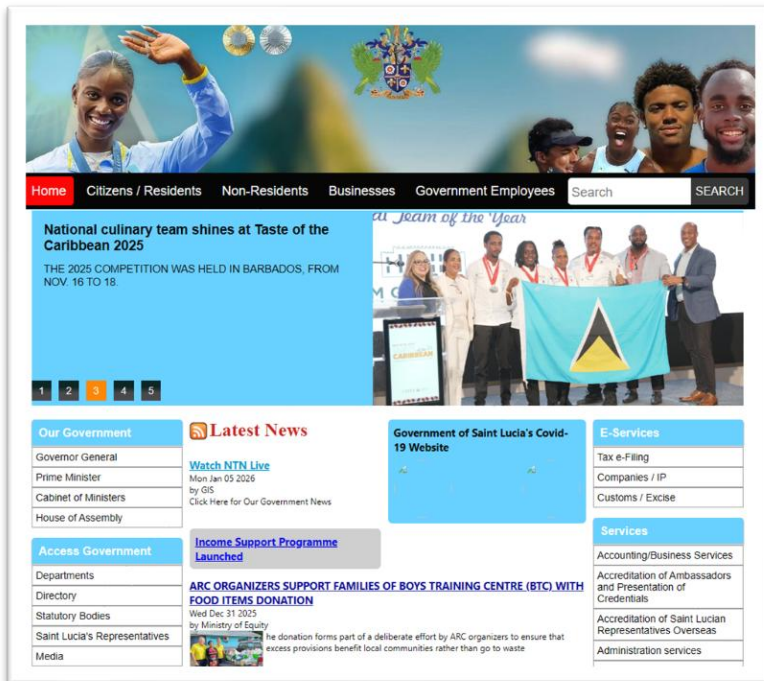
Home Citizens / Residents Non-Residents Businesses Government Employees Search SEARCH

National culinary team shines at Taste of the Caribbean 2025

THE 2025 COMPETITION WAS HELD IN BARBADOS, FROM NOV. 16 TO 18.

al Team of the Year

CARIBBEAN

1 2 3 4 5

Our Government
Governor General
Prime Minister
Cabinet of Ministers
House of Assembly

Access Government
Departments
Directory
Statutory Bodies
Saint Lucia's Representatives
Media

Latest News

Watch NTN Live
Mon Jan 05 2026
by GIS
Click Here for Our Government News

Income Support Programme Launched

ARC ORGANIZERS SUPPORT FAMILIES OF BOYS TRAINING CENTRE (BTC) WITH FOOD ITEMS DONATION
Wed Dec 31 2025
by Ministry of Equity
he donation forms part of a deliberate effort by ARC organizers to ensure that excess provisions benefit local communities rather than go to waste

Government of Saint Lucia's Covid-19 Website

E-Services
Tax e-Filing
Companies / IP
Customs / Excise

Services
Accounting/Business Services
Accreditation of Ambassadors and Presentation of Credentials
Accreditation of Saint Lucian Representatives Overseas
Administration services